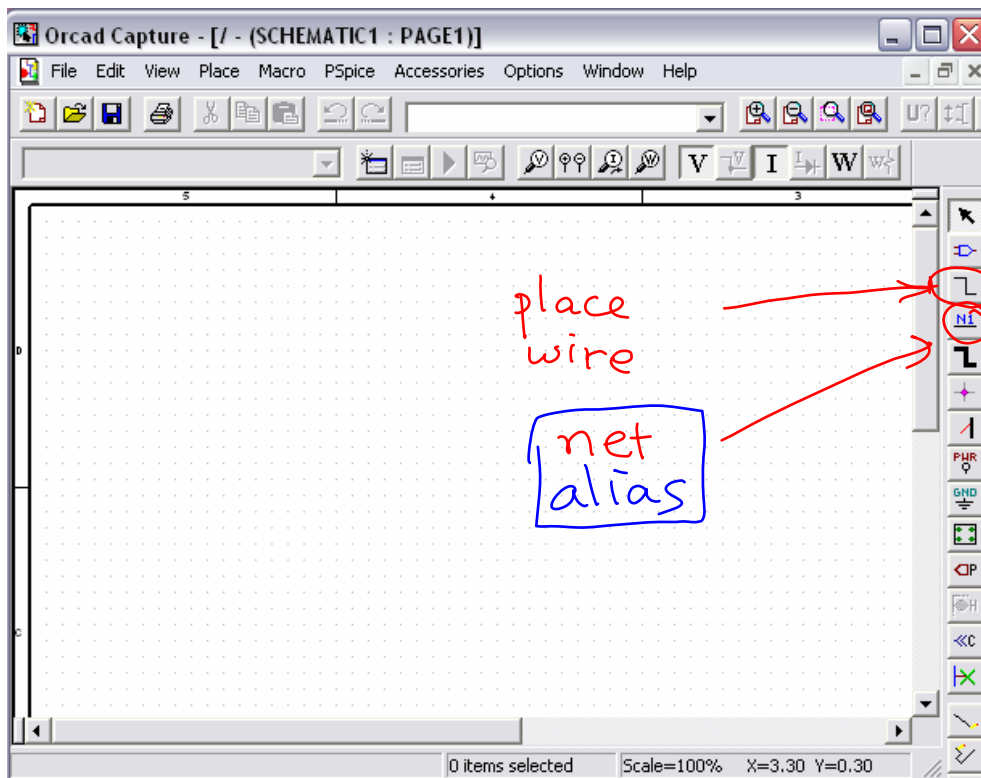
Orcad Capture - [/ - (SCHEMATIC1 : PAGE1)]

File Edit View Place Macro PSpice Accessories Options Window Help

V I W

5 4 3

D

C

place wire

net alias

N1

PWR

GND

P

H

C

0 items selected Scale=100% X=3.30 Y=0.30